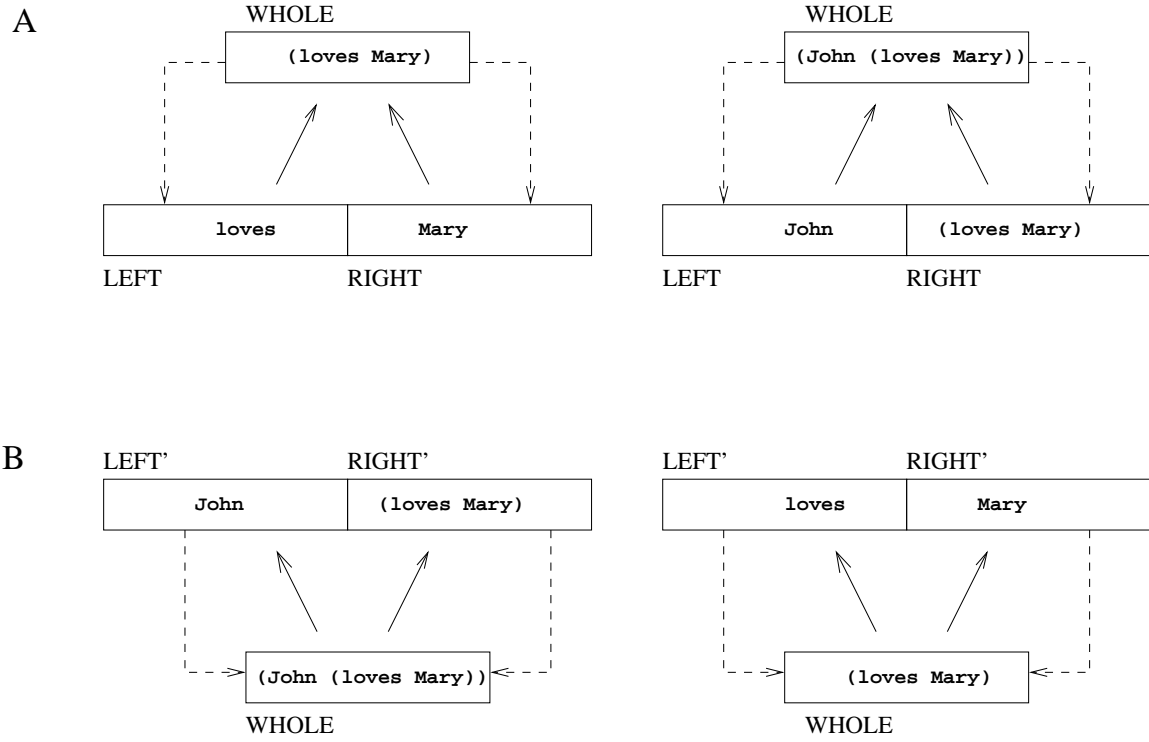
A

WHOLE
(loves Mary)
loves
Mary
LEFT
RIGHT

WHOLE
(John (loves Mary))
John
(loves Mary)
LEFT
RIGHT

B

LEFT'
RIGHT'
John
(loves Mary)
(John (loves Mary))
WHOLE

LEFT'
RIGHT'
loves
Mary
(loves Mary)
WHOLE